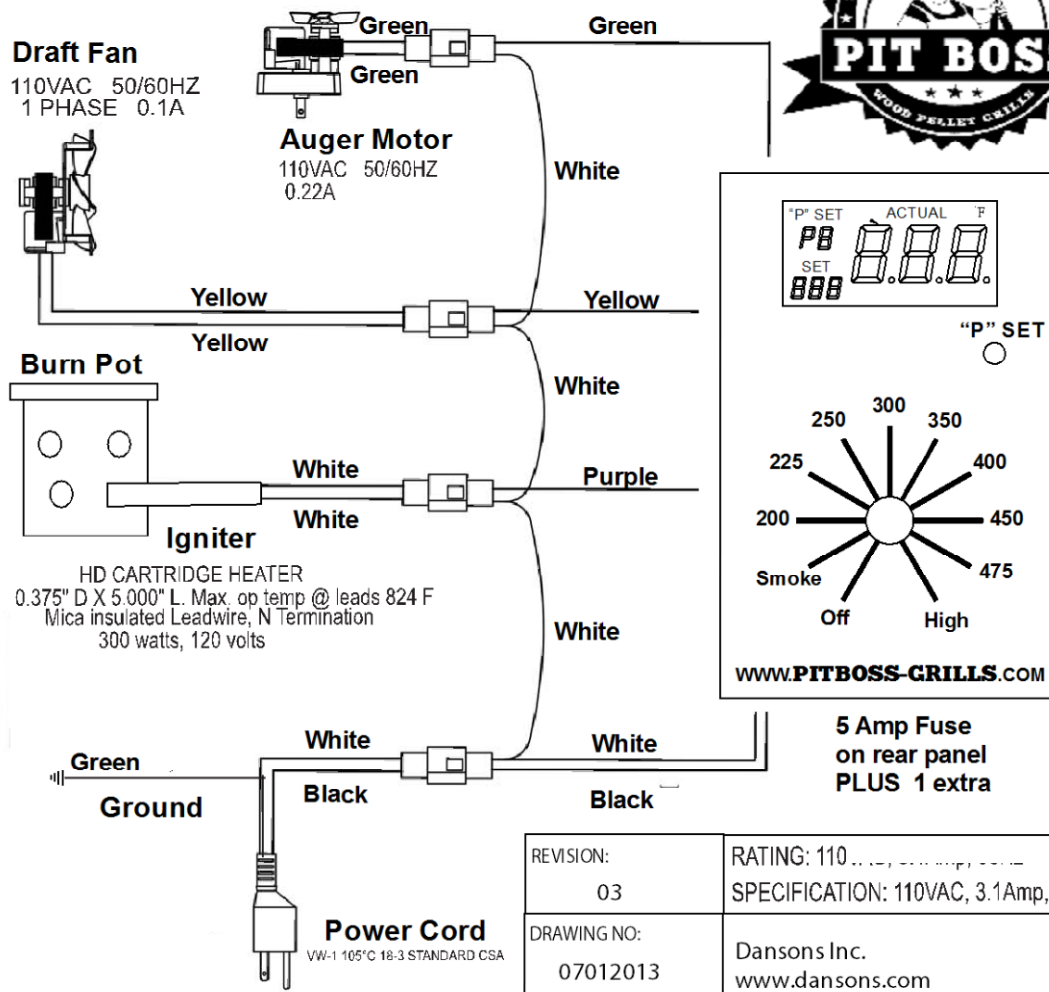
Draft Fan
110VAC 50/60HZ
1 PHASE 0.1A

Green
Green
Green

Auger Motor
110VAC 50/60HZ
0.22A

PIT BOSS
WOOD PELLET GRILLS

White

"P" SET ACTUAL °F
P8
SET
888
8.8.8.

Yellow
Yellow
Yellow

"P" SET

Burn Pot

White

300
250 350
225 400
200 450
Smoke 475
Off High

White
Purple
White

Igniter
HD CARTRIDGE HEATER
0.375" D X 5.000" L. Max. op temp @ leads 824 F
Mica insulated Leadwire, N Termination
300 watts, 120 volts

White

WWW.PITBOSS-GRILLS.COM

5 Amp Fuse
on rear panel
PLUS 1 extra

Green
Ground

White
Black
White
Black

Power Cord
VW-1 105°C 18-3 STANDARD CSA

| REVISION: 03 | RATING: 110 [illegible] SPECIFICATION: 110VAC, 3.1Amp, |
|---|---|
| DRAWING NO: 07012013 | Dansons Inc. www.dansons.com |